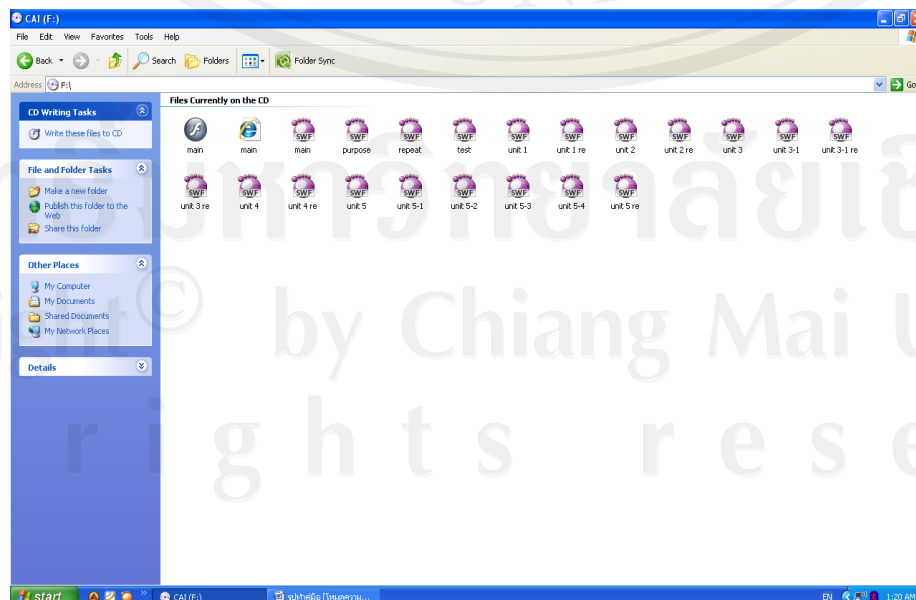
CAI (F:)

File Edit View Favorites Tools Help

Back Search Folders Folder Sync

Address F:\

Go

CD Writing Tasks

Write these files to CD

File and Folder Tasks

Make a new folder

Publish this folder to the Web

Share this folder

Other Places

My Computer

My Documents

Shared Documents

My Network Places

Details

Files Currently on the CD

main main main purpose repeat test unit 1 unit 1 re unit 2 unit 2 re unit 3 unit 3-1 unit 3-1 re

unit 3 re unit 4 unit 4 re unit 5 unit 5-1 unit 5-2 unit 5-3 unit 5-4 unit 5 re

SWF

มหาวิทยาลัยเชียงใหม่

Copyright © by Chiang Mai University

All rights reserved

start CAI (F:) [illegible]

EN 1:20 AM